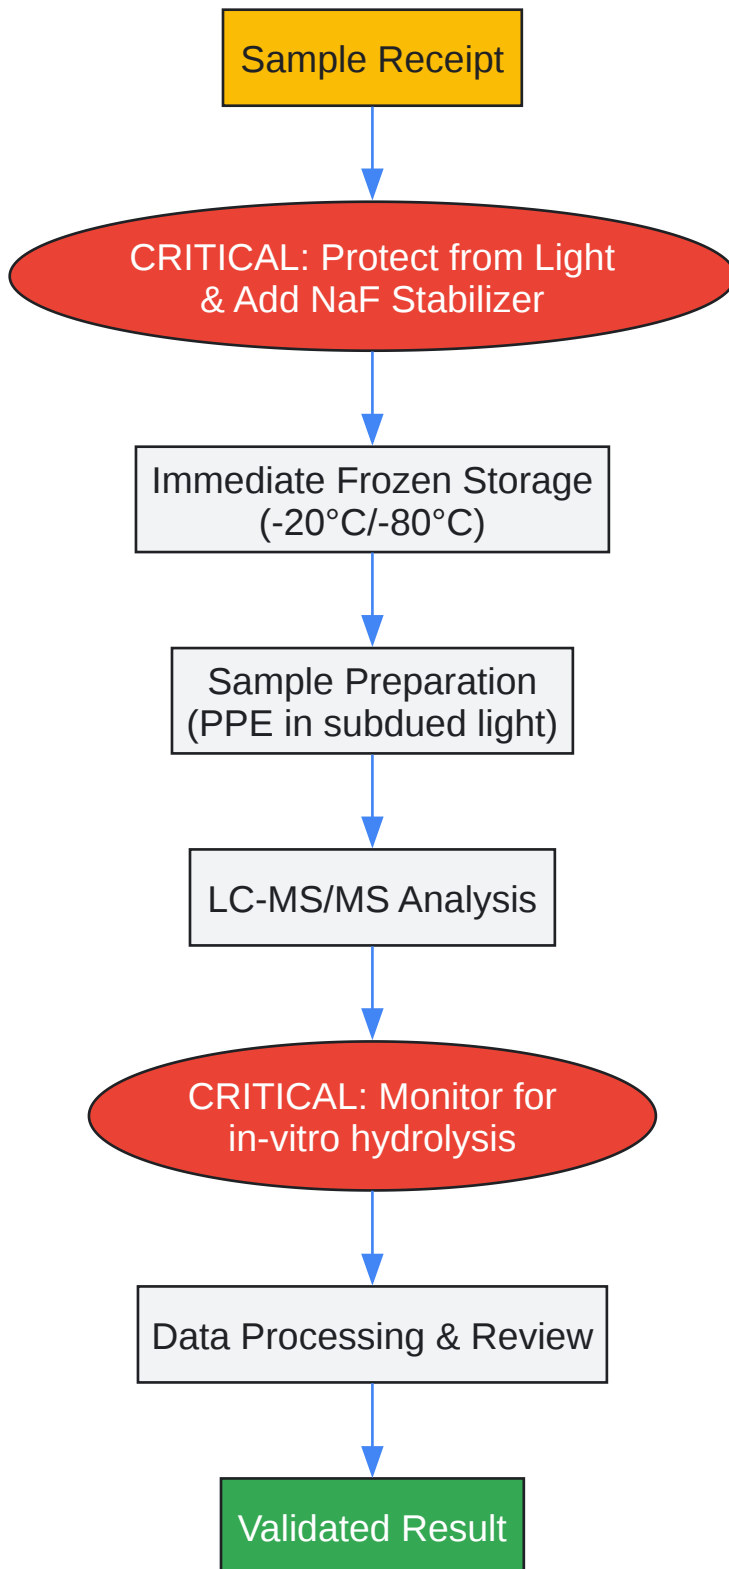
Sample Receipt

CRITICAL: Protect from Light & Add NaF Stabilizer

Immediate Frozen Storage (-20°C/-80°C)

Sample Preparation (PPE in subdued light)

LC-MS/MS Analysis

CRITICAL: Monitor for in-vitro hydrolysis

Data Processing & Review

Validated Result